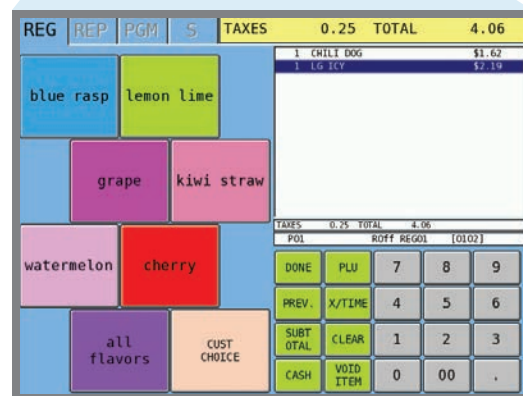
REG REP PGM S TAXES 0.25 TOTAL 4.06

1 CHILI DOG $1.62
1 LG ICY $2.19

blue rasp

lemon lime

grape

kiwi straw

watermelon

cherry

all flavors

CUST CHOICE

TAXES 0.25 TOTAL 4.06
P01 ROff REG01 [0102]

DONE PLU 7 8 9

PREV. X/TIME 4 5 6

SUBT OTAL CLEAR 1 2 3

CASH VOID ITEM 0 00 .